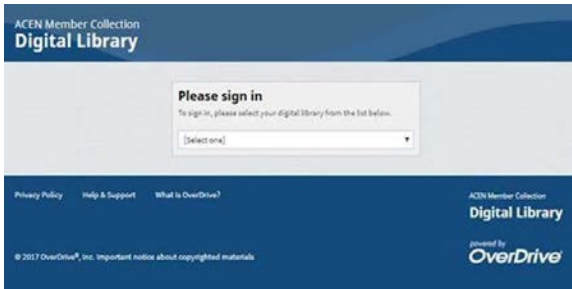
ACEN Member Collection
Digital Library

Please sign in
To sign in, please select your digital library from the list below.

[Select one]

Privacy Policy    Help & Support    What is OverDrive?

ACEN Member Collection
Digital Library

© 2017 OverDrive®, Inc. Important notice about copyrighted materials

powered by
OverDrive